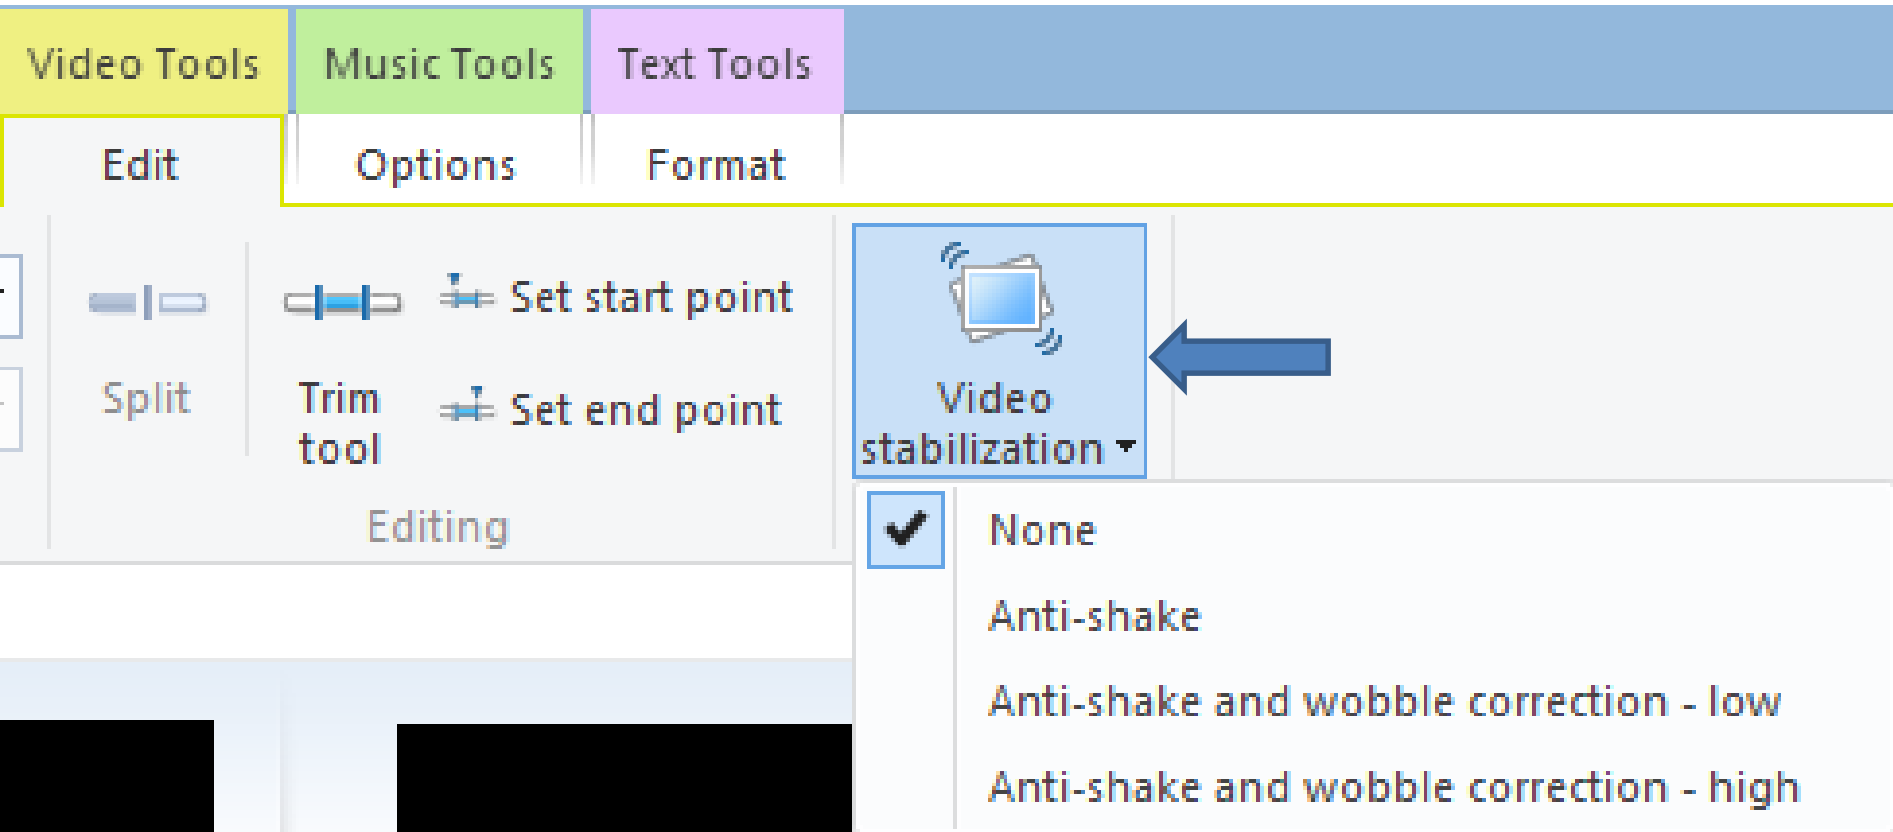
Video Tools
Music Tools
Text Tools
Edit
Options
Format
Split
Trim tool
Set start point
Set end point
Editing
Video stabilization
None
Anti-shake
Anti-shake and wobble correction - low
Anti-shake and wobble correction - high